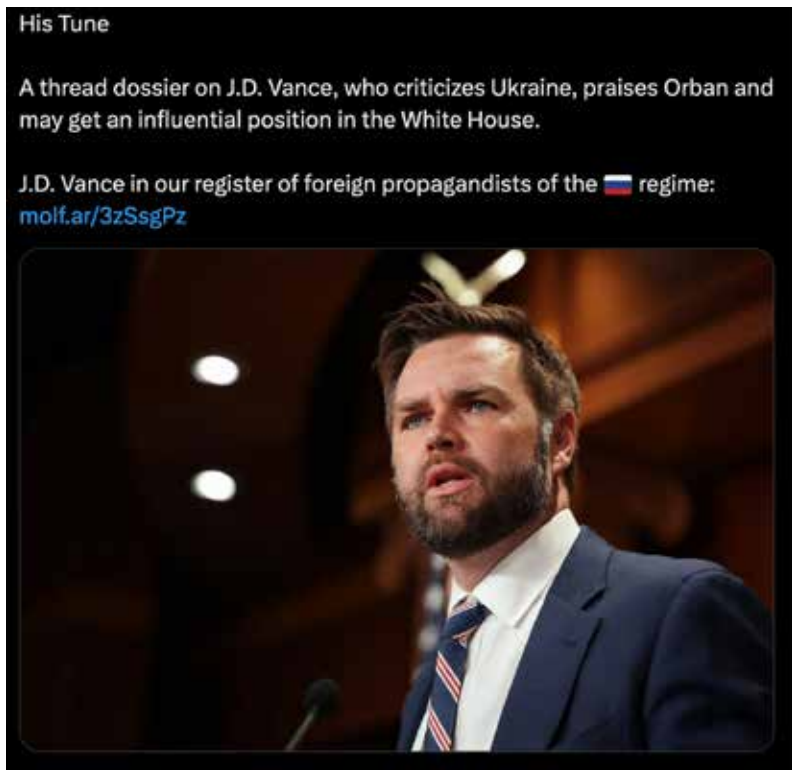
His Tune

A thread dossier on J.D. Vance, who criticizes Ukraine, praises Orban and may get an influential position in the White House.

J.D. Vance in our register of foreign propagandists of the 🇷🇺 regime: molf.ar/3zSsgPz